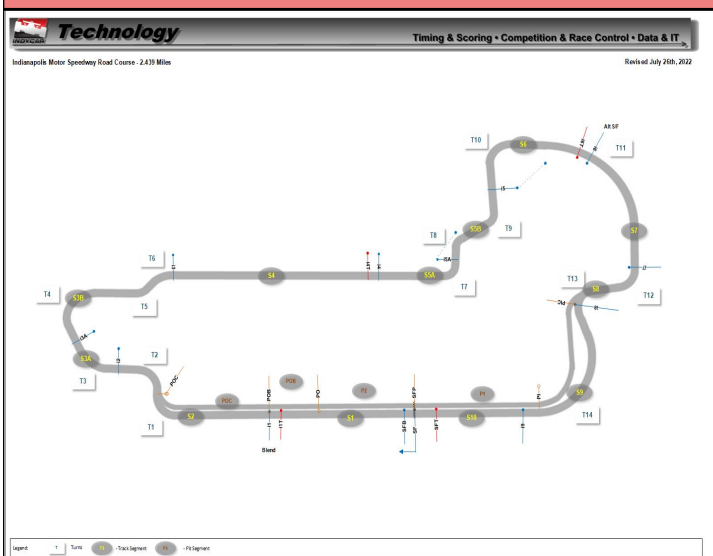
INDYCAR Technology

Timing & Scoring • Competition & Race Control • Data & IT

Indianapolis Motor Speedway Road Course - 2.439 Miles

Revised July 26th, 2022

T10
S6
Alt S/F
T11
I5
T8
S5B
T9
S7
T6
I2
S4
T7
S5A
I5A
T13
S8
T12
T4
S3B
T5
I3A
S3A
T2
I3
T3
POC
PDB
PDC
PI
PI
POB
PO
SFP
S2
S1
S10
S9
T1
I1
SFB
SF
SF1
I8
T14
Blend

Legend: T Turns S1 - Track Segment P1 - Pit Segment